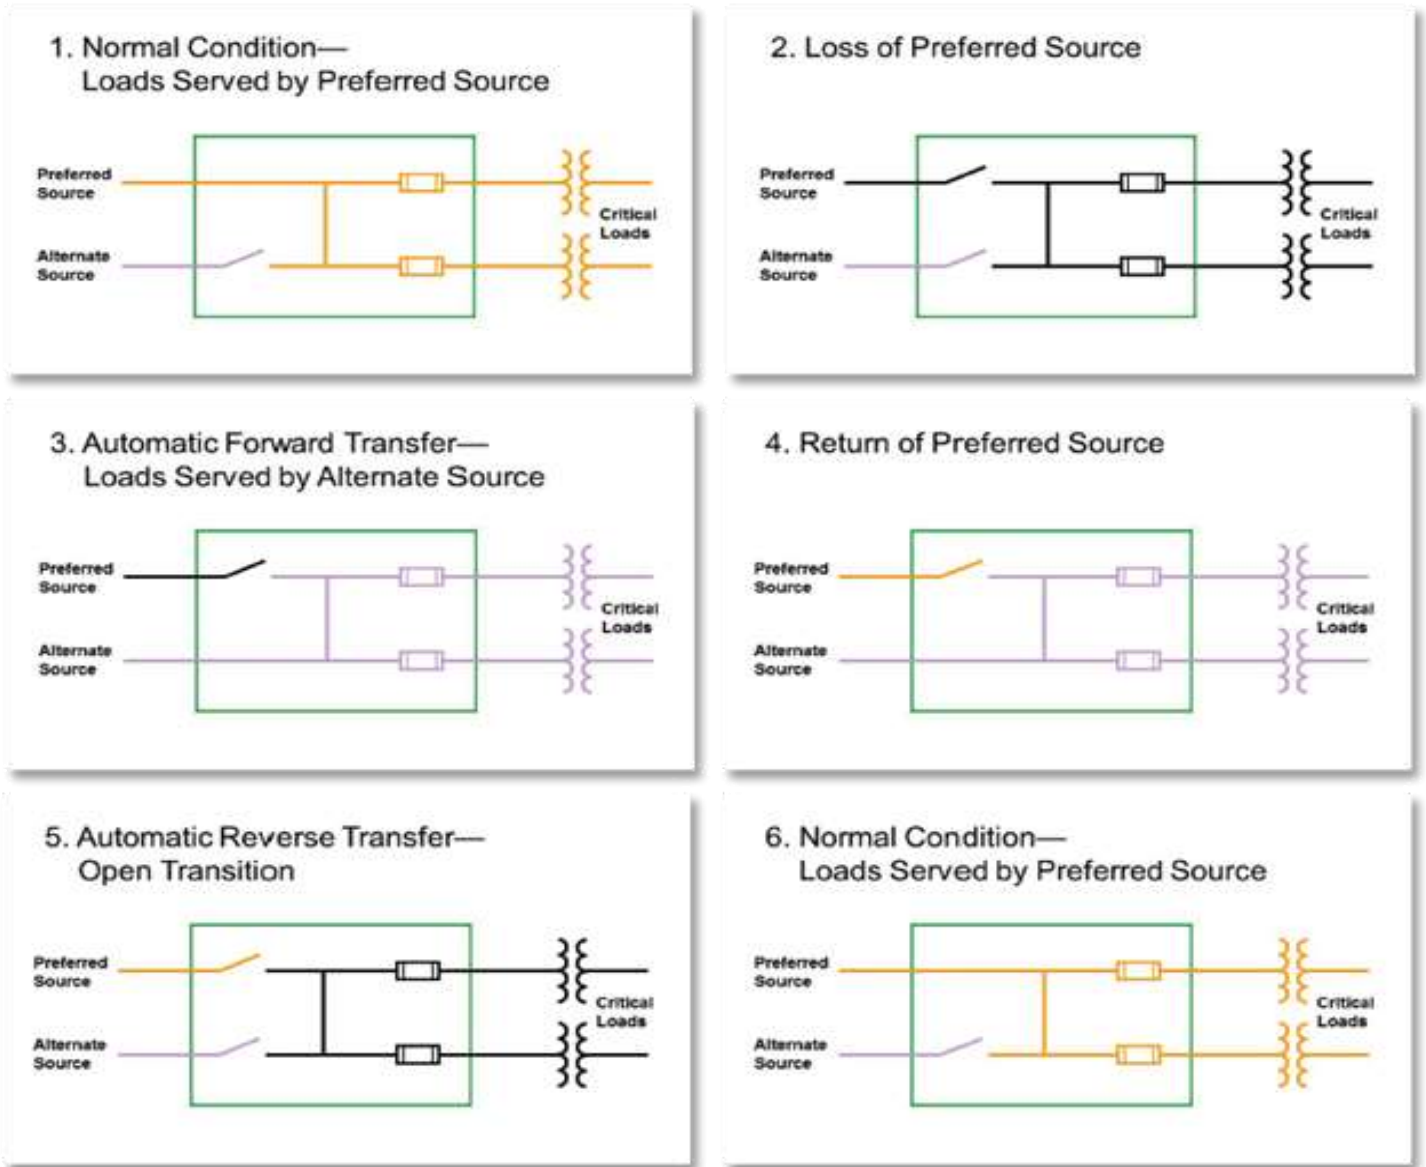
1. Normal Condition—
Loads Served by Preferred Source

Preferred Source

Alternate Source

Critical Loads

2. Loss of Preferred Source

Preferred Source

Alternate Source

Critical Loads

3. Automatic Forward Transfer—
Loads Served by Alternate Source

Preferred Source

Alternate Source

Critical Loads

4. Return of Preferred Source

Preferred Source

Alternate Source

Critical Loads

5. Automatic Reverse Transfer—
Open Transition

Preferred Source

Alternate Source

Critical Loads

6. Normal Condition—
Loads Served by Preferred Source

Preferred Source

Alternate Source

Critical Loads